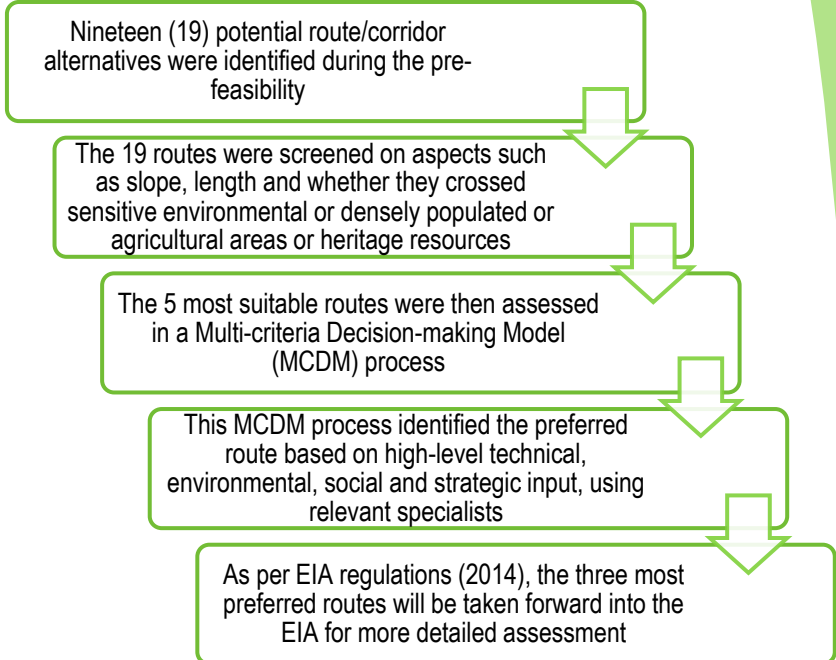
Nineteen (19) potential route/corridor alternatives were identified during the pre-feasibility

The 19 routes were screened on aspects such as slope, length and whether they crossed sensitive environmental or densely populated or agricultural areas or heritage resources

The 5 most suitable routes were then assessed in a Multi-criteria Decision-making Model (MCDM) process

This MCDM process identified the preferred route based on high-level technical, environmental, social and strategic input, using relevant specialists

As per EIA regulations (2014), the three most preferred routes will be taken forward into the EIA for more detailed assessment